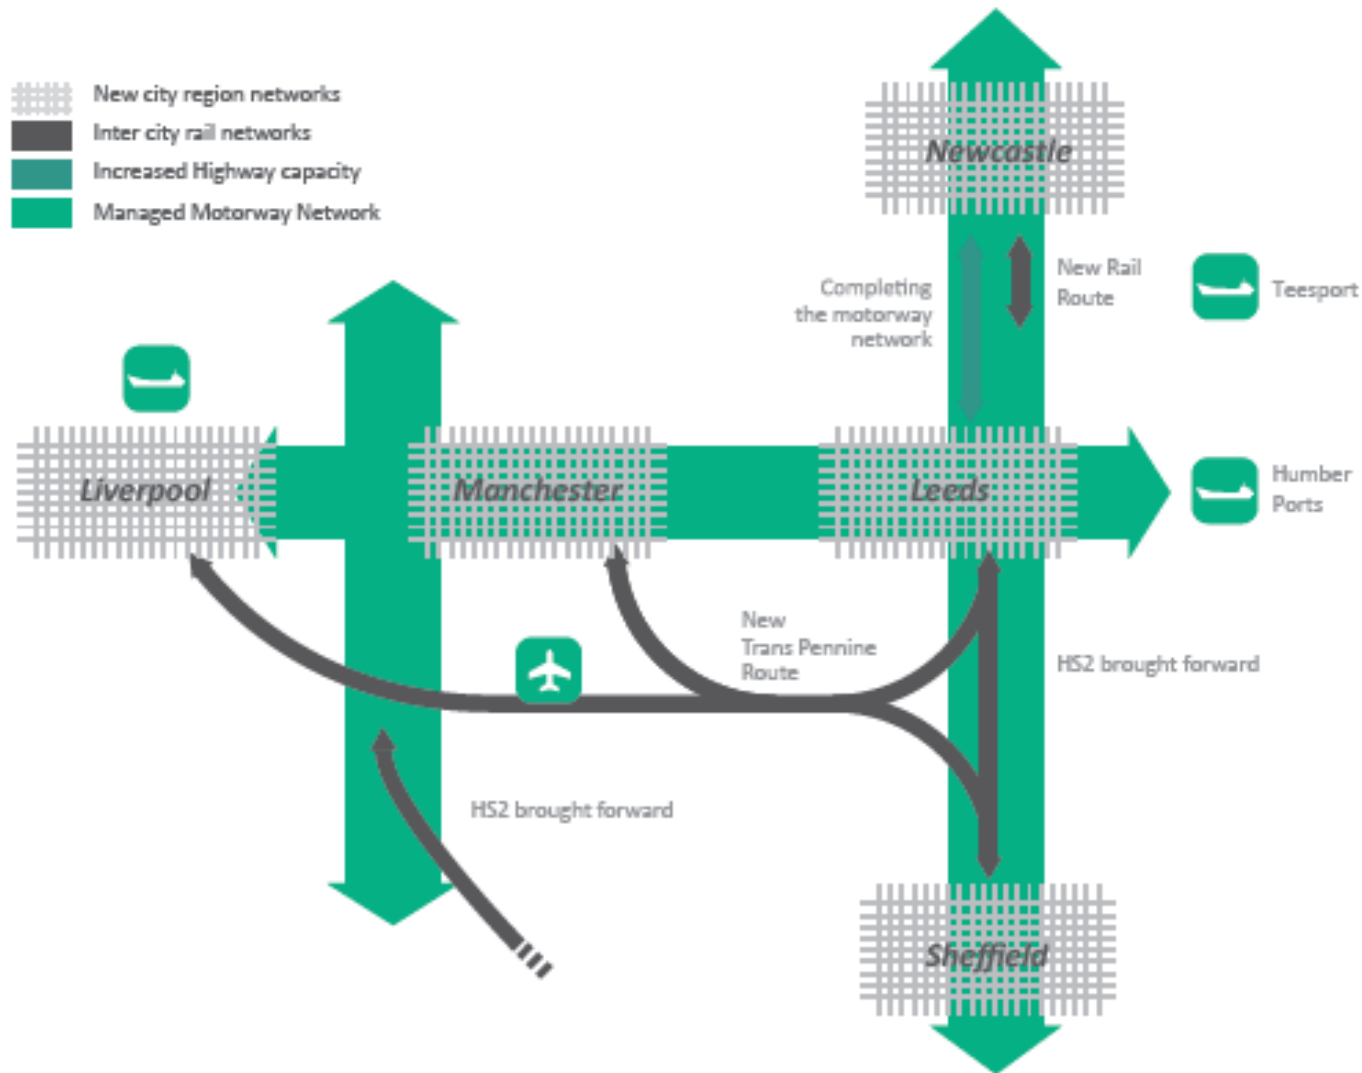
New city region networks
Inter city rail networks
Increased Highway capacity
Managed Motorway Network

Newcastle

Completing the motorway network

New Rail Route

Teesport

Liverpool

Manchester

Leeds

Humber Ports

New Trans Pennine Route

HS2 brought forward

HS2 brought forward

Sheffield